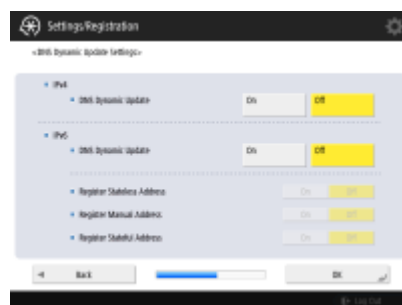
Settings/Registration

<DNS Dynamic Update Settings>

IPv4

DNS Dynamic Update

On

Off

IPv6

DNS Dynamic Update

On

Off

Register Stateless Address

On

Off

Register Manual Address

On

Off

Register Stateful Address

On

Off

Back

OK

Log Out